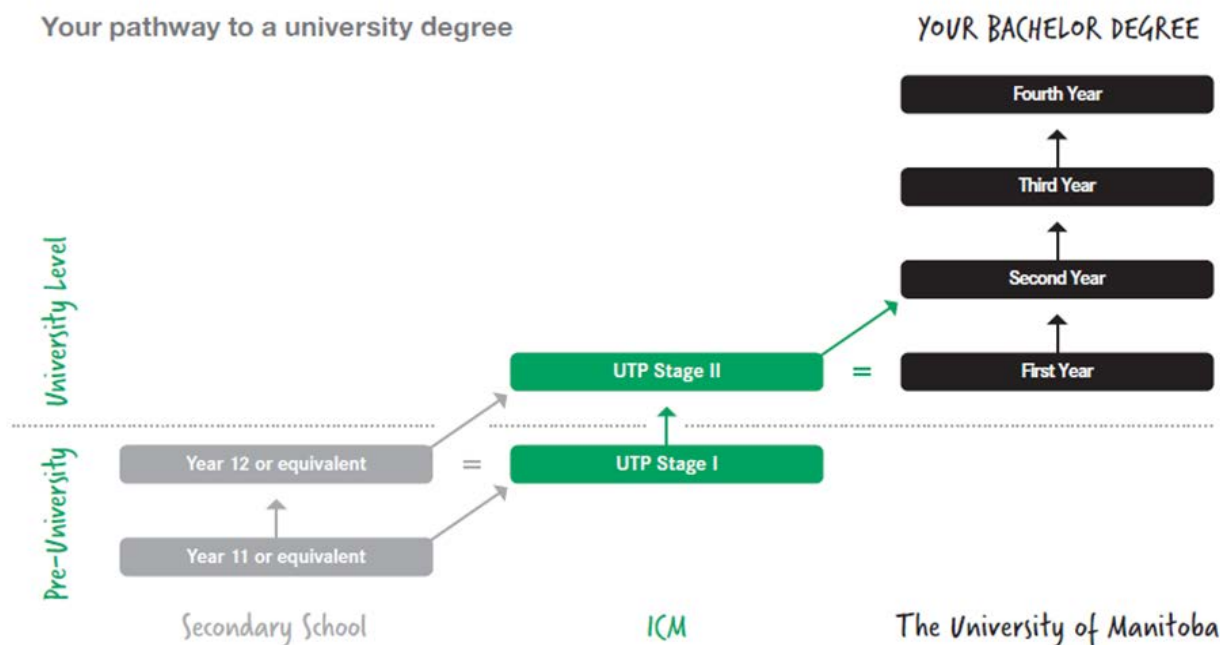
Your pathway to a university degree

YOUR BACHELOR DEGREE

Fourth Year

Third Year

Second Year

First Year

University Level

UTP Stage II

=

Pre-University

Year 12 or equivalent

=

UTP Stage I

Year 11 or equivalent

Secondary School

ICM

The University of Manitoba